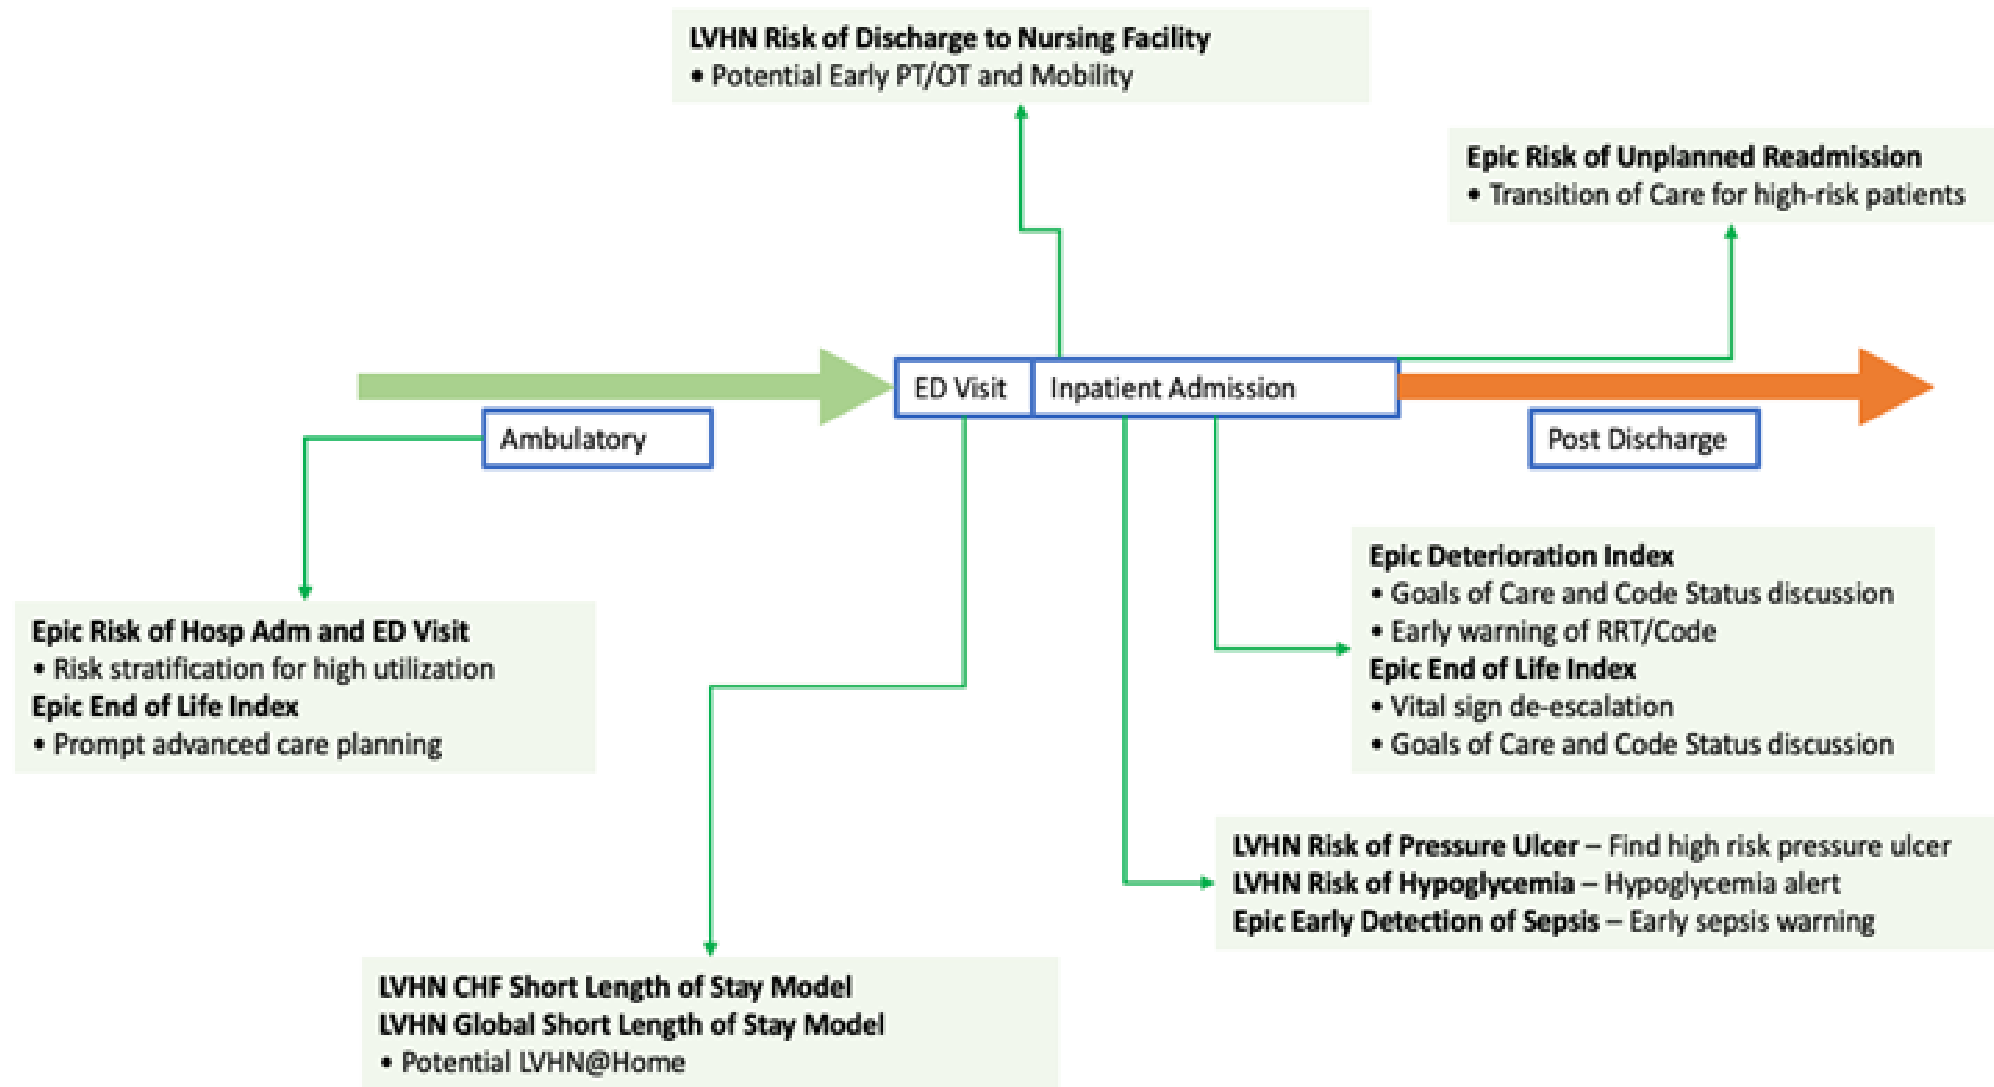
LVHN Risk of Discharge to Nursing Facility
• Potential Early PT/OT and Mobility

Epic Risk of Unplanned Readmission
• Transition of Care for high-risk patients

ED Visit

Inpatient Admission

Ambulatory

Post Discharge

Epic Deterioration Index
• Goals of Care and Code Status discussion
• Early warning of RRT/Code
Epic End of Life Index
• Vital sign de-escalation
• Goals of Care and Code Status discussion

Epic Risk of Hosp Adm and ED Visit
• Risk stratification for high utilization
Epic End of Life Index
• Prompt advanced care planning

LVHN Risk of Pressure Ulcer – Find high risk pressure ulcer
LVHN Risk of Hypoglycemia – Hypoglycemia alert
Epic Early Detection of Sepsis – Early sepsis warning

LVHN CHF Short Length of Stay Model
LVHN Global Short Length of Stay Model
• Potential LVHN@Home